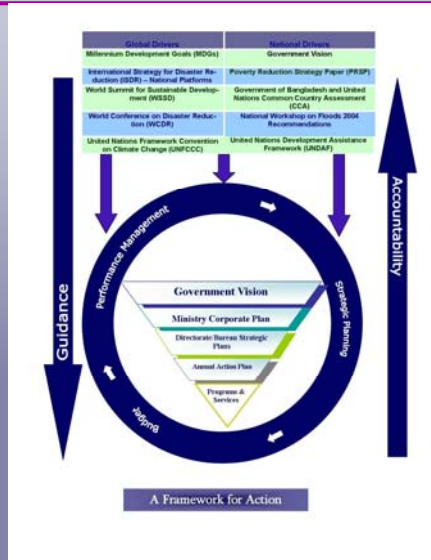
| Global Drivers | National Drivers |
|---|---|
| Millennium Development Goals (MDGs) | Government Vision |
| International Strategy for Disaster Reduction (ISDR) – National Platforms | Poverty Reduction Strategy Paper (PRSP) |
| World Summit for Sustainable Development (WSSD) | Government of Bangladesh and United Nations Common Country Assessment (CCA) |
| World Conference on Disaster Reduction (WCDR) | National Workshop on Floods 2004 Recommendations |
| United Nations Framework Convention on Climate Change (UNFCCC) | United Nations Development Assistance Framework (UNDAF) |

Guidance

Accountability

Performance Management

Strategic Planning

Budget

Government Vision

Ministry Corporate Plan

Directorate Bureau Strategic Plans

Annual Action Plan

Programs & Services

A Framework for Action